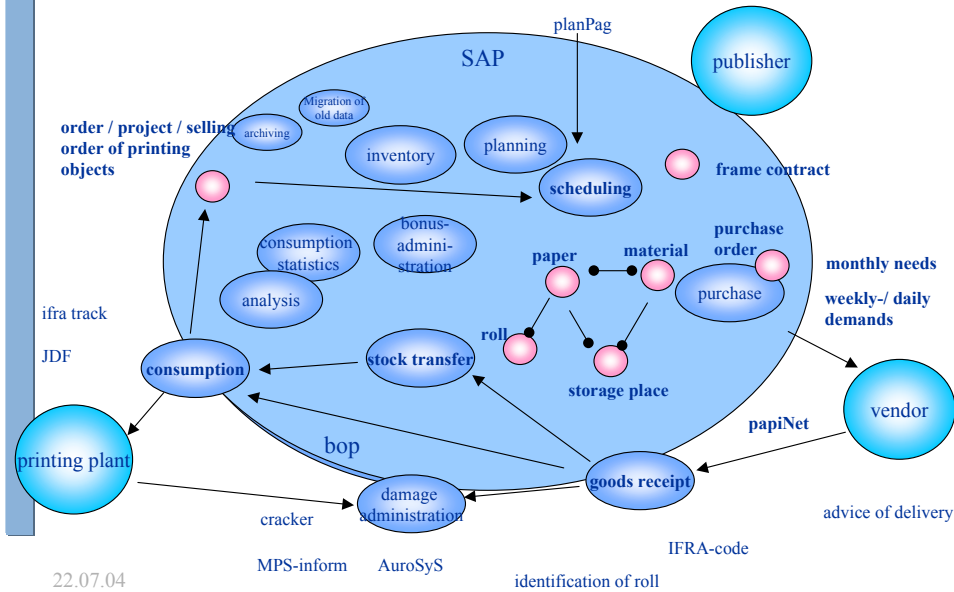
planPag

SAP

publisher

Migration of old data

archiving

order / project / selling
order of printing
objects

inventory

planning

scheduling

frame contract

consumption statistics

bonus-administration

analysis

paper

material

purchase order

purchase

monthly needs

weekly-/ daily demands

ifra track

JDF

roll

storage place

consumption

stock transfer

vendor

papiNet

bop

printing plant

goods receipt

damage administration

cracker

advice of delivery

IFRA-code

22.07.04

MPS-inform

AuroSyS

identification of roll